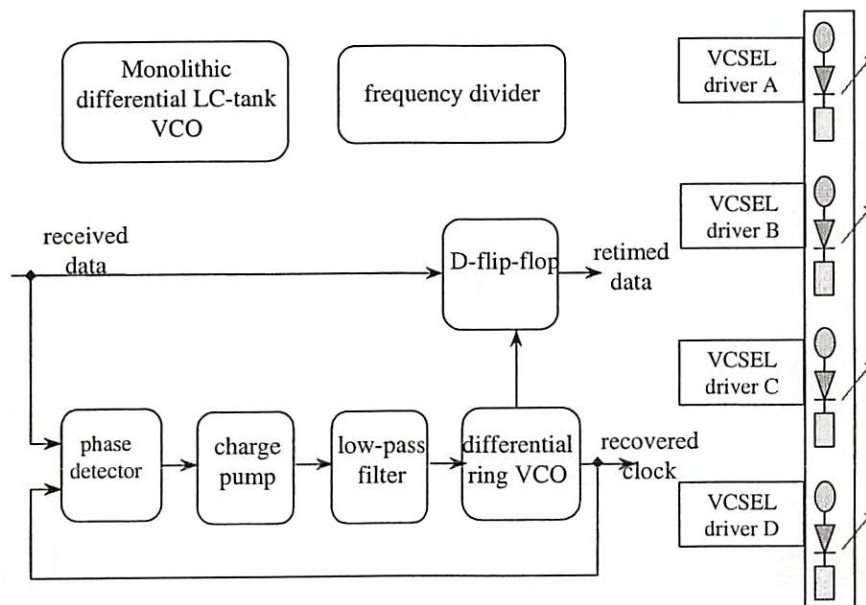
Monolithic differential LC-tank VCO

frequency divider

VCSEL driver A

VCSEL driver B

VCSEL driver C

VCSEL driver D

received data

D-flip-flop

retimed data

phase detector

charge pump

low-pass filter

differential ring VCO

recovered clock